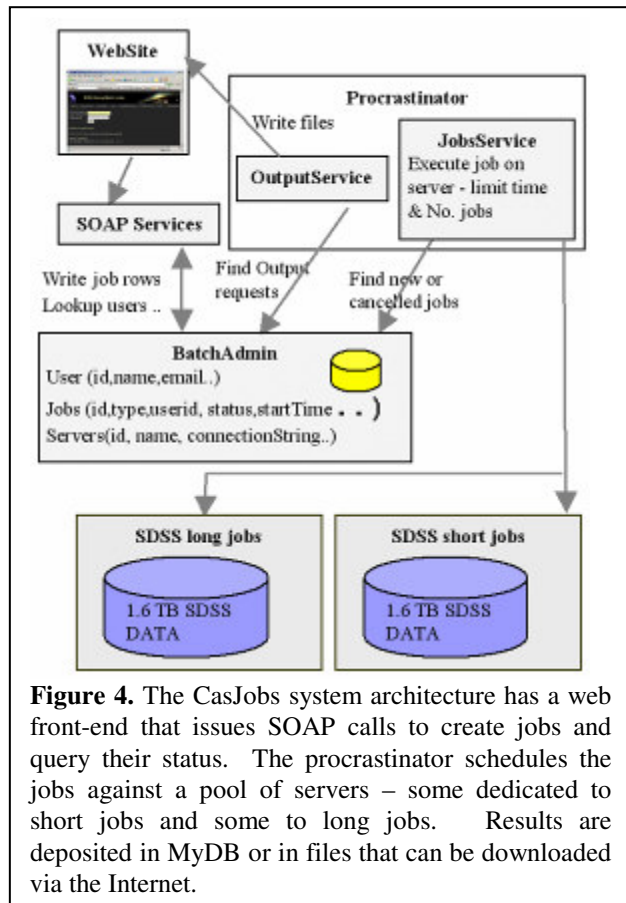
WebSite

Procrastinator

Write files

JobsService
Execute job on server - limit time & No. jobs

OutputService

SOAP Services

Write job rows
Lookup users ..

Find Output requests

Find new or cancelled jobs

BatchAdmin
User (id,name,email..)
Jobs (id,type,userid, status,startTime . . )
Servers(id, name, connectionString..)

SDSS long jobs
1.6 TB SDSS DATA

SDSS short jobs
1.6 TB SDSS DATA

**Figure 4.** The CasJobs system architecture has a web front-end that issues SOAP calls to create jobs and query their status. The procrastinator schedules the jobs against a pool of servers – some dedicated to short jobs and some to long jobs. Results are deposited in MyDB or in files that can be downloaded via the Internet.